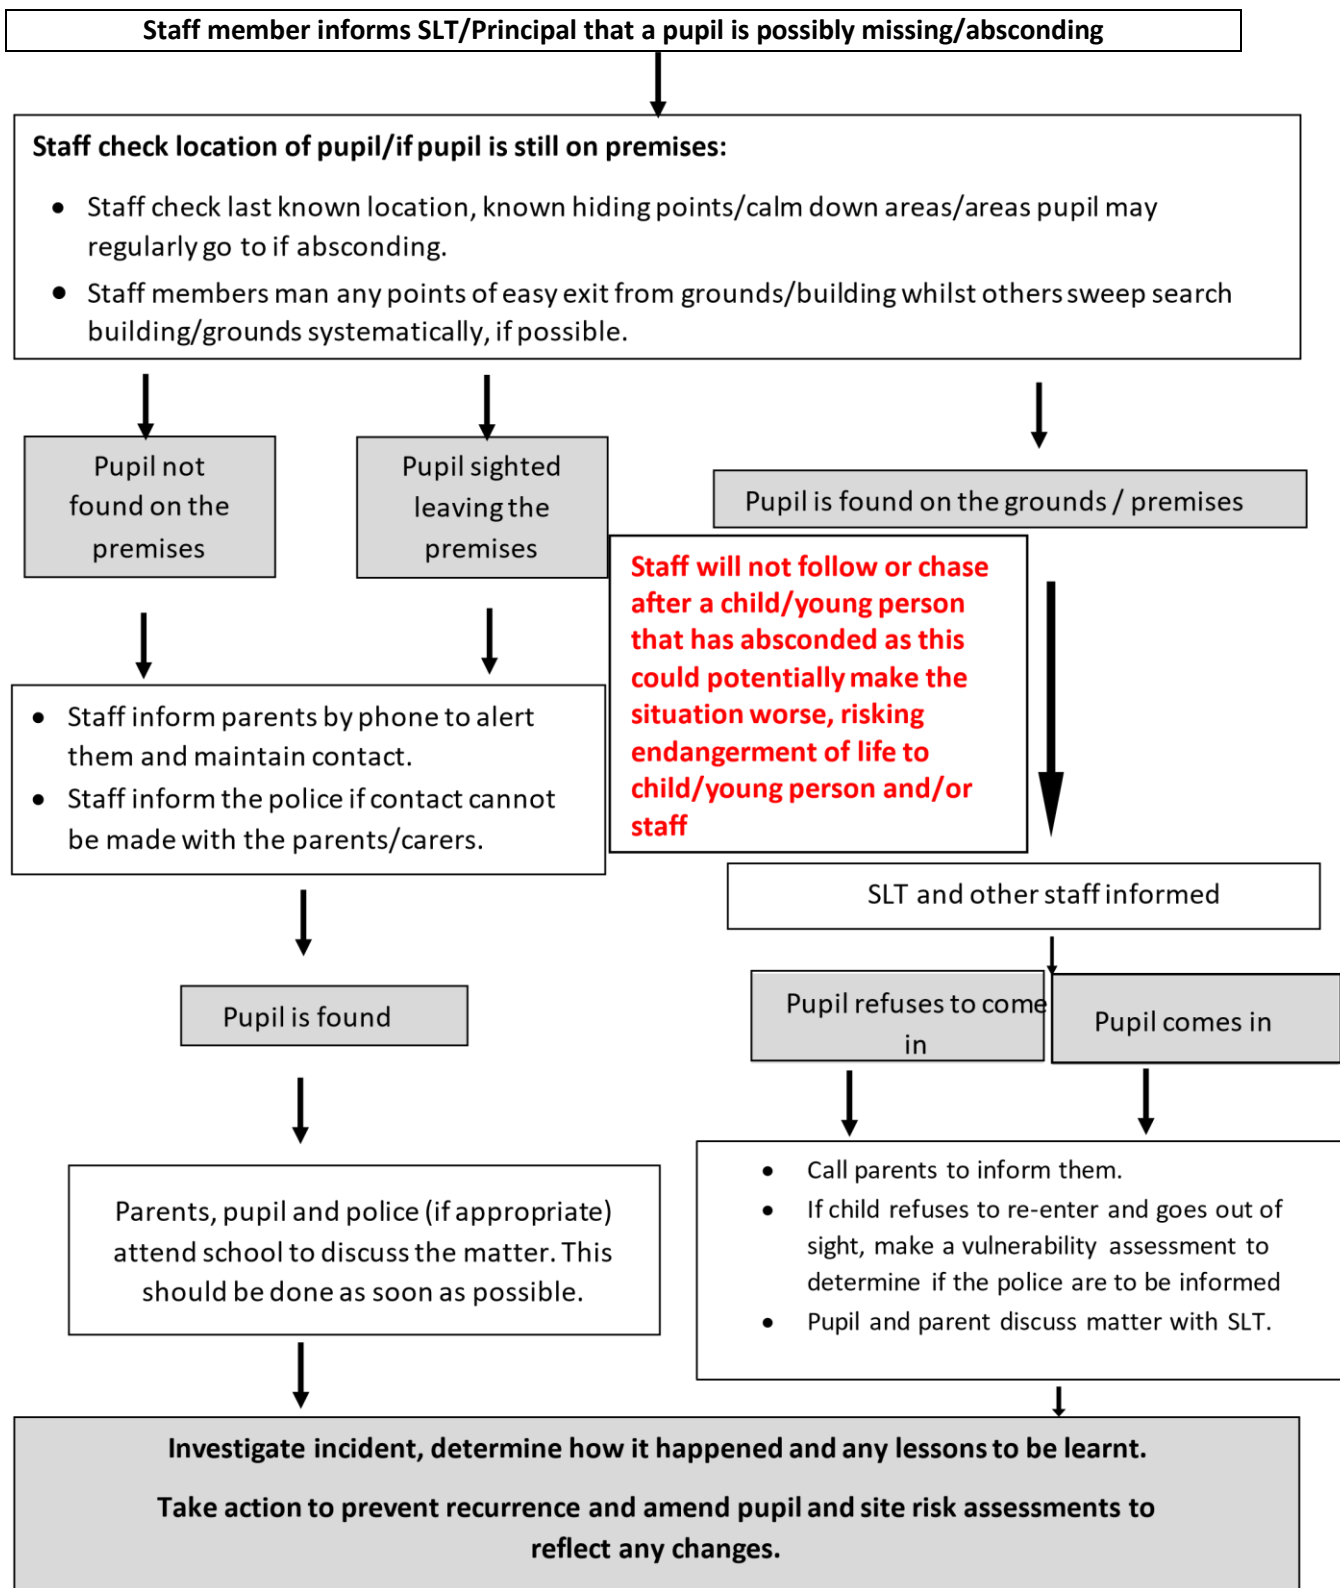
Staff member informs SLT/Principal that a pupil is possibly missing/absconding

Staff check location of pupil/if pupil is still on premises:

- Staff check last known location, known hiding points/calm down areas/areas pupil may regularly go to if absconding.
- Staff members man any points of easy exit from grounds/building whilst others sweep search building/grounds systematically, if possible.

Pupil not found on the premises

Pupil sighted leaving the premises

Pupil is found on the grounds / premises

Staff will not follow or chase after a child/young person that has absconded as this could potentially make the situation worse, risking endangerment of life to child/young person and/or staff

- Staff inform parents by phone to alert them and maintain contact.
- Staff inform the police if contact cannot be made with the parents/carers.

SLT and other staff informed

Pupil is found

Pupil refuses to come in

Pupil comes in

Parents, pupil and police (if appropriate) attend school to discuss the matter. This should be done as soon as possible.

- Call parents to inform them.
- If child refuses to re-enter and goes out of sight, make a vulnerability assessment to determine if the police are to be informed
- Pupil and parent discuss matter with SLT.

Investigate incident, determine how it happened and any lessons to be learnt.

Take action to prevent recurrence and amend pupil and site risk assessments to reflect any changes.